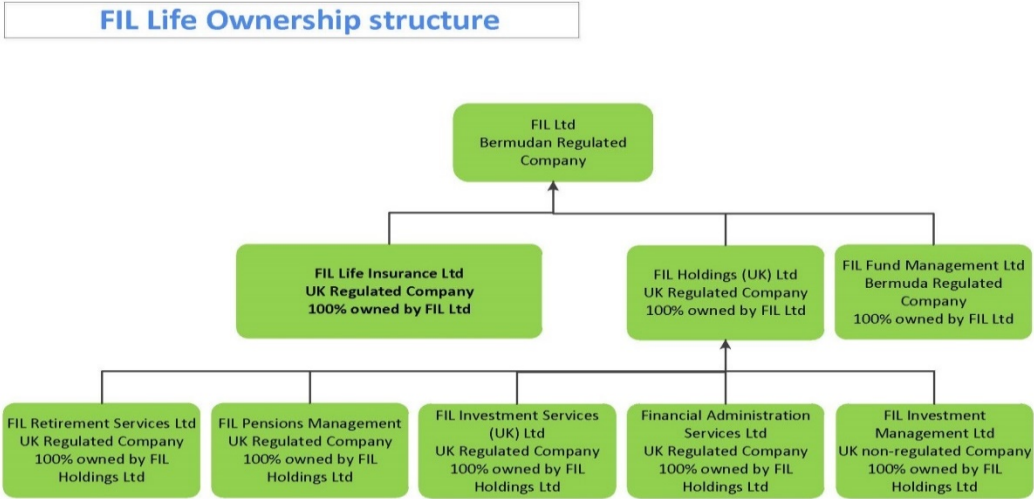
FIL Life Ownership structure

FIL Ltd
Bermudan Regulated Company

FIL Life Insurance Ltd
UK Regulated Company
100% owned by FIL Ltd

FIL Holdings (UK) Ltd
UK Regulated Company
100% owned by FIL Ltd

FIL Fund Management Ltd
Bermuda Regulated Company
100% owned by FIL Ltd

FIL Retirement Services Ltd
UK Regulated Company
100% owned by FIL Holdings Ltd

FIL Pensions Management
UK Regulated Company
100% owned by FIL Holdings Ltd

FIL Investment Services (UK) Ltd
UK Regulated Company
100% owned by FIL Holdings Ltd

Financial Administration Services Ltd
UK Regulated Company
100% owned by FIL Holdings Ltd

FIL Investment Management Ltd
UK non-regulated Company
100% owned by FIL Holdings Ltd